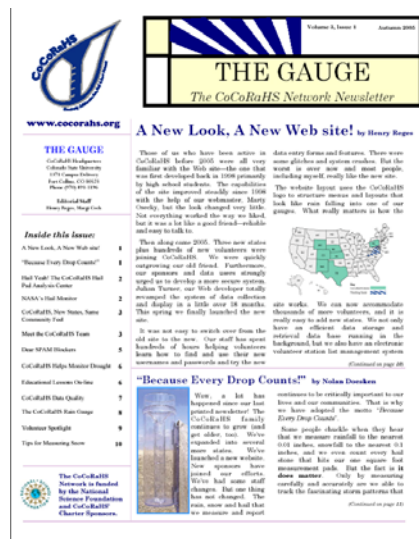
CoCoRaHS

Volume 3, Issue 1

Autumn 2005

THE GAUGE

The CoCoRaHS Network Newsletter

www.cocorahs.org

THE GAUGE

CoCoRaHS Headquarters
Colorado State University
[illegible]
Fort Collins, CO 80523
Phone: (970) 491-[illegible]

Editorial Staff
Henry Reges, Margi Cech

Inside this issue:

| | |
|---|---|
| A New Look, A New Web site! | 1 |
| "Because Every Drop Counts!" | 1 |
| Hail Yeah! The CoCoRaHS Hail Pad Analysis Center | 2 |
| NASA's Hail Monitor | 2 |
| CoCoRaHS, New States, Same Community Feel | 3 |
| Meet the CoCoRaHS Team | 3 |
| Dear SPAM Blockers | 5 |
| CoCoRaHS Helps Monitor Drought | 6 |
| Educational Lessons On-line | 6 |
| CoCoRaHS Data Quality | 7 |
| The CoCoRaHS Rain Gauge | 8 |
| Volunteer Spotlight | 9 |
| Tips for Measuring Snow | 10 |

The CoCoRaHS Network is funded by the National Science Foundation and CoCoRaHS Charter Sponsors.

A New Look, A New Web site! by Henry Reges

Those of us who have been active in CoCoRaHS before 2005 were all very familiar with the Web site—the one that was first developed back in 1998 primarily by high school students. The capabilities of the site improved steadily since 1998 with the help of our webmaster, Marty Osenby, but the look changed very little. Not everything worked the way we liked, but it was a lot like a good friend—reliable and easy to talk to.

Then along came 2005. Three new states plus hundreds of new volunteers were joining CoCoRaHS. We were quickly outgrowing our old friend. Furthermore, our sponsors and data users strongly urged us to develop a more secure system. Julian Turner, our Web developer totally revamped the system of data collection and display in a little over 18 months. This spring we finally launched the new site.

It was not easy to switch over from the old site to the new. Our staff has spent hundreds of hours helping volunteers learn how to find and use their new usernames and passwords and try the new data entry forms and features. There were some glitches and system crashes. But the worst is over now and most people, including myself, really like the new site.

The website layout uses the CoCoRaHS logo to structure menus and layouts that look like rain falling into one of our gauges. What really matters is how the site works. We can now accommodate thousands of more volunteers, and it is really easy to add new states. We not only have an efficient data storage and retrieval data base running in the background, but we also have an electronic volunteer station list management system

(Continued on page 10)

"Because Every Drop Counts!" by Nolan Doesken

Wow, a lot has happened since our last printed newsletter! The CoCoRaHS family continues to grow (and get older, too). We've expanded into several more states. We've launched a new website. New sponsors have joined our efforts. We've had some staff changes. But one thing has not changed. The rain, snow and hail that we measure and report continues to be critically important to our lives and our communities. That is why we have adopted the motto "Because Every Drop Counts".

Some people chuckle when they hear that we measure rainfall to the nearest 0.01 inches, snowfall to the nearest 0.1 inches, and we even count every hail stone that hits our one square foot measurement pads. But the fact is it does matter. Only by measuring carefully and accurately are we able to track the fascinating storm patterns that

(Continued on page 11)